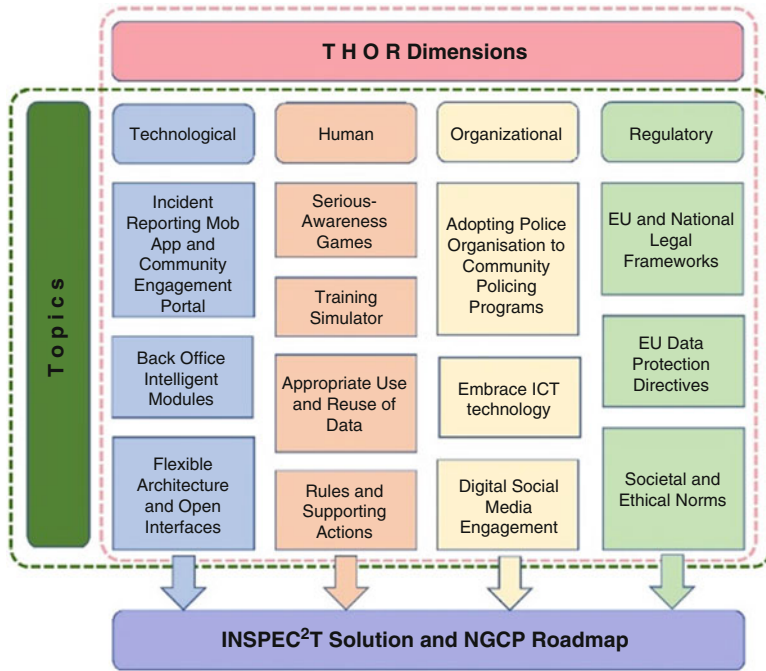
T H O R Dimensions

Topics

Technological

Incident Reporting Mob App and Community Engagement Portal

Back Office Intelligent Modules

Flexible Architecture and Open Interfaces

Human

Serious-Awareness Games

Training Simulator

Appropriate Use and Reuse of Data

Rules and Supporting Actions

Organizational

Adopting Police Organisation to Community Policing Programs

Embrace ICT technology

Digital Social Media Engagement

Regulatory

EU and National Legal Frameworks

EU Data Protection Directives

Societal and Ethical Norms

INSPEC$^2$T Solution and NGCP Roadmap